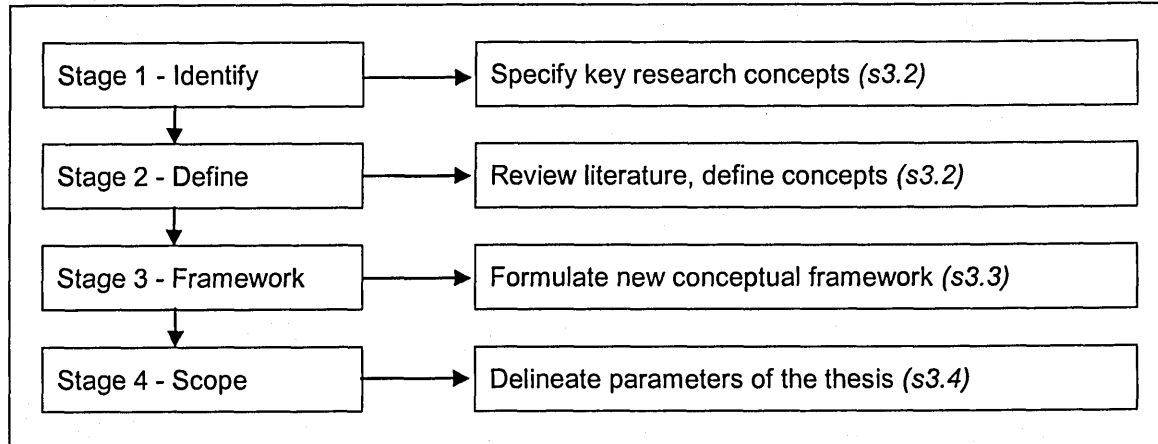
Stage 1 - Identify

Specify key research concepts *(s3.2)*

Stage 2 - Define

Review literature, define concepts *(s3.2)*

Stage 3 - Framework

Formulate new conceptual framework *(s3.3)*

Stage 4 - Scope

Delineate parameters of the thesis *(s3.4)*